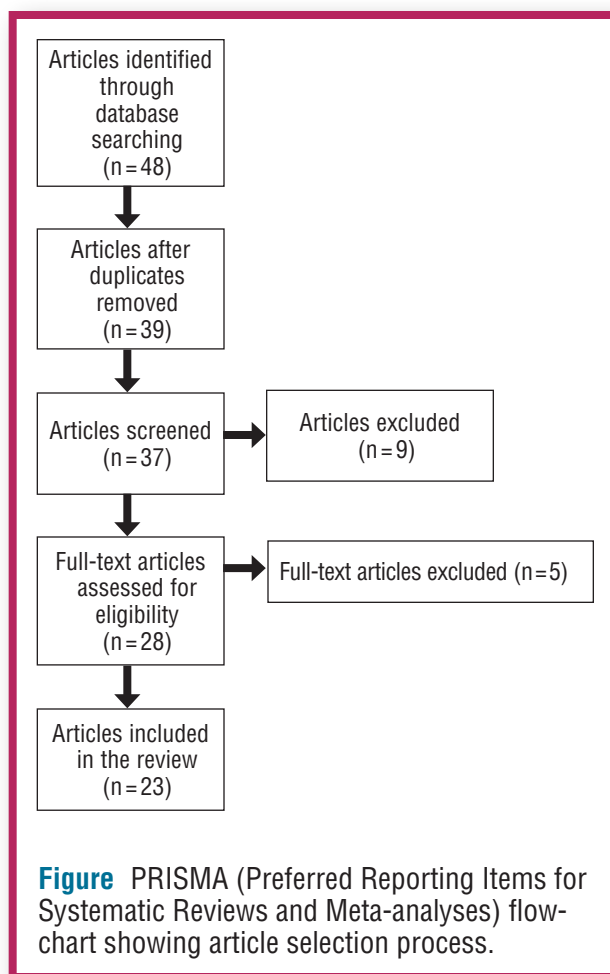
Articles identified through database searching (n = 48)

Articles after duplicates removed (n = 39)

Articles screened (n = 37)

Articles excluded (n = 9)

Full-text articles assessed for eligibility (n = 28)

Full-text articles excluded (n = 5)

Articles included in the review (n = 23)

**Figure** PRISMA (Preferred Reporting Items for Systematic Reviews and Meta-analyses) flowchart showing article selection process.